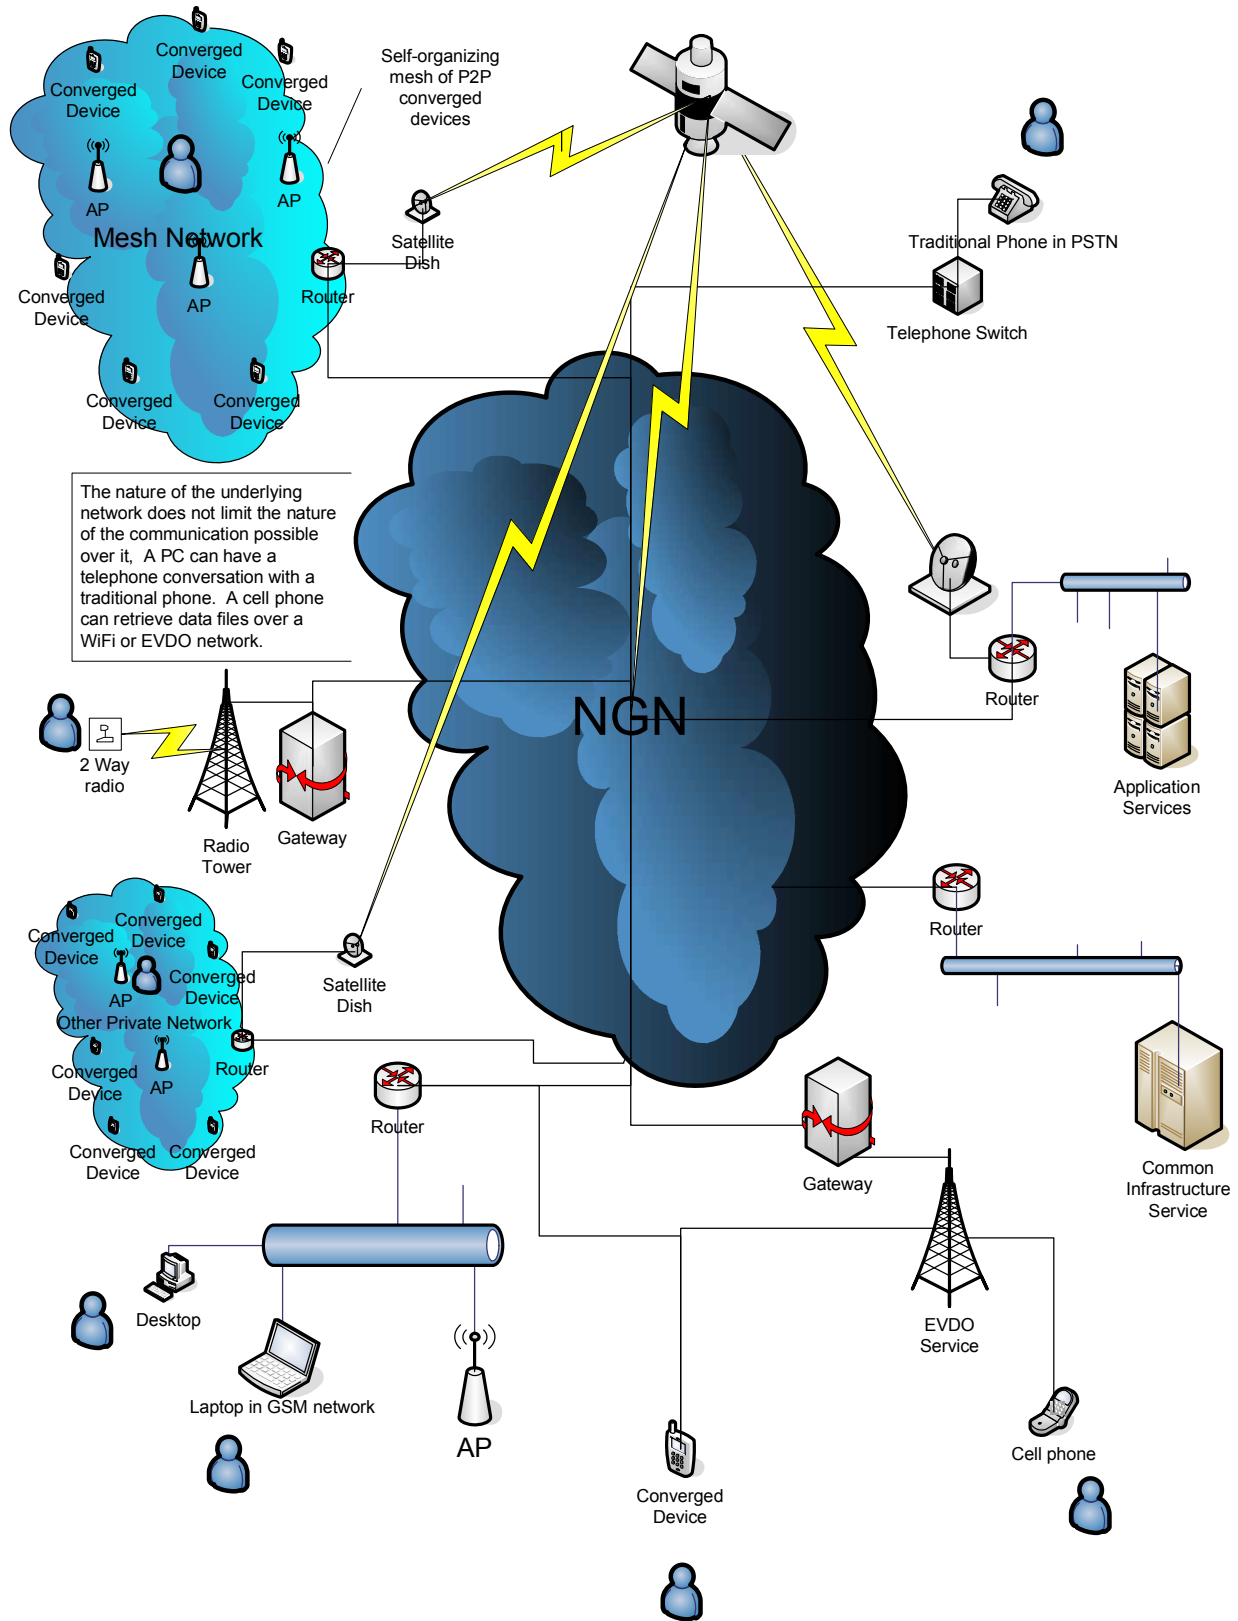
Converged Device

Converged Device

Converged Device

AP

AP

Mesh Network

AP

Converged Device

Router

Converged Device

Converged Device

Self-organizing mesh of P2P converged devices

Satellite Dish

Traditional Phone in PSTN

Telephone Switch

The nature of the underlying network does not limit the nature of the communication possible over it, A PC can have a telephone conversation with a traditional phone. A cell phone can retrieve data files over a WiFi or EVDO network.

2 Way radio

Radio Tower

Gateway

NGN

Router

Application Services

Router

Converged Device

Converged Device

AP

Converged Device

Other Private Network

Converged Device

AP

Router

Converged Device

Converged Device

Satellite Dish

Router

Gateway

Common Infrastructure Service

Desktop

Laptop in GSM network

AP

EVDO Service

Cell phone

Converged Device